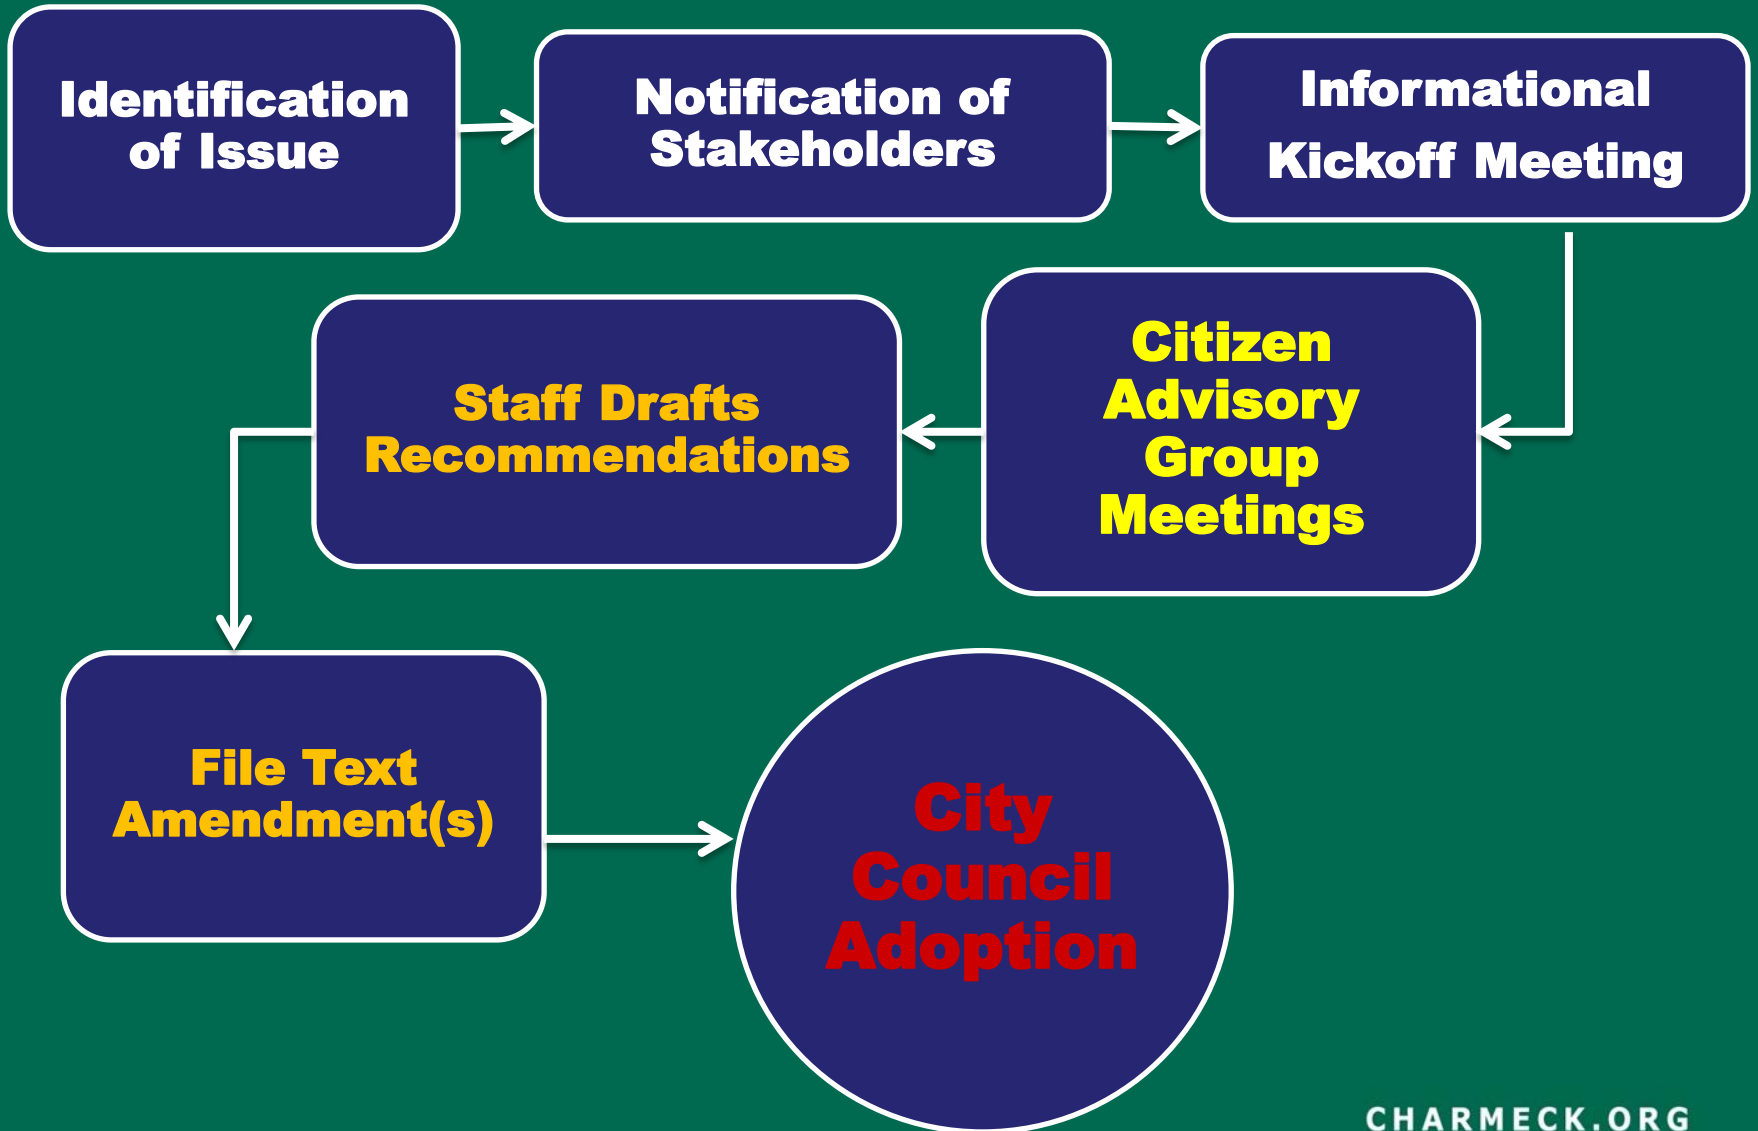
Identification of Issue

Notification of Stakeholders

Informational Kickoff Meeting

Citizen Advisory Group Meetings

Staff Drafts Recommendations

File Text Amendment(s)

City Council Adoption

CHARMECK.ORG